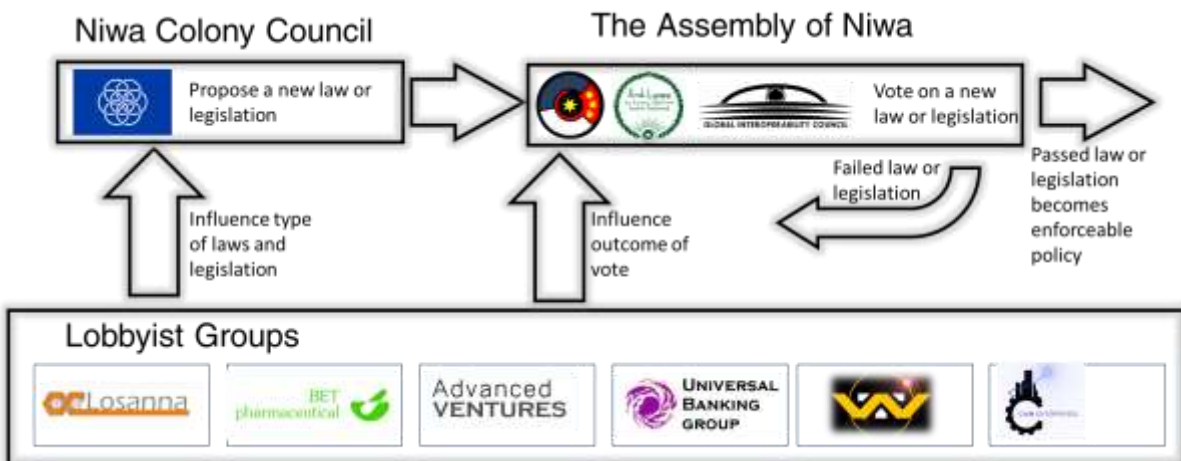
Niwa Colony Council

Propose a new law or legislation

The Assembly of Niwa

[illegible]

GLOBAL INTEROPERABILITY COUNCIL

Vote on a new law or legislation

Failed law or legislation

Passed law or legislation becomes enforceable policy

Influence type of laws and legislation

Influence outcome of vote

Lobbyist Groups

Losanna

BET pharmaceutical

Advanced VENTURES

UNIVERSAL BANKING GROUP

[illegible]